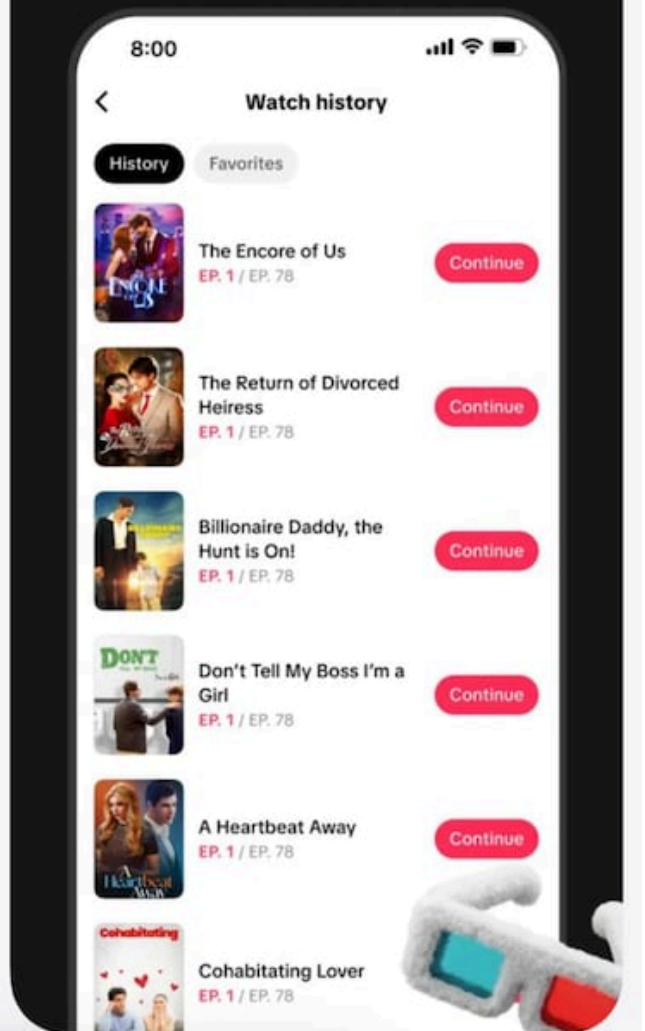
8:00

Watch history

History Favorites

Encore of Us

The Encore of Us
EP. 1 / EP. 78
Continue

The Return of Divorced Heiress
EP. 1 / EP. 78
Continue

Billionaire Daddy, the Hunt is On!
EP. 1 / EP. 78
Continue

DON'T

Don't Tell My Boss I'm a Girl
EP. 1 / EP. 78
Continue

A Heartbeat Away

A Heartbeat Away
EP. 1 / EP. 78
Continue

Cohabitating

Cohabitating Lover
EP. 1 / EP. 78